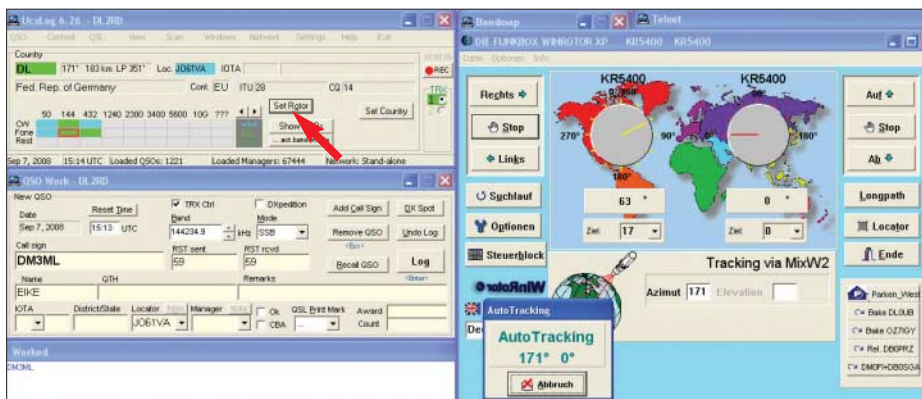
UcxLog 6.26 - DL2RD

QSO Contest QSL View Scan Windows Network Settings Help Exit

Country

DL 171° 183 km LP 351° Loc. JO61VA IOTA

Fed. Rep. of Germany Cont. EU ITU 28 CQ 14

REC

Set Rotor

Set Country

TRX 1

50 144 432 1240 2300 3400 5600 10G ???

CW

Fone

Rest

Show

Sep 7, 2008 15:14 UTC Loaded QSOs: 1221 Loaded Managers: 67444 Network: Stand-alone

QSO Work - DL2RD

New QSO

Date Reset Time

Sep 7, 2008 15:13 UTC

TRX Ctrl

Band

144234.9 kHz

DXpedition

Mode

SSB

Add Call Sign

Remove QSO

DX Spot

Undo Log

Call sign

DM3ML

RST sent

59

RST rcvd

59

Recall QSO

Log

Name

EIKE

QTH

Remarks

IOTA

District/State

Locator

JO61VA

Manager

Ok

CBA

QSL Print Mark

Award

Count

Worked

DM3ML

Bandmap

Telnet

DIE FUNKBOX WINROTOR XP KR5400 KR5400

Datei Optionen Info

Rechts

Stop

Links

KR5400

KR5400

270°

90°

180°

180°

63 °

0 °

Ziel 17

Ziel 0

Auf

Stop

Ab

Longpath

Locator

Ende

Suchlauf

Optionen

Steuerblock

WinRotor

Tracking via MixW2

Azimut 171 Elevation

AutoTracking

AutoTracking

171° 0°

Abbruch

Parken_West

Bake DL0UB

Bake OZ7IGY

Rel. DB0PRZ

DMOFI+DB0SGA